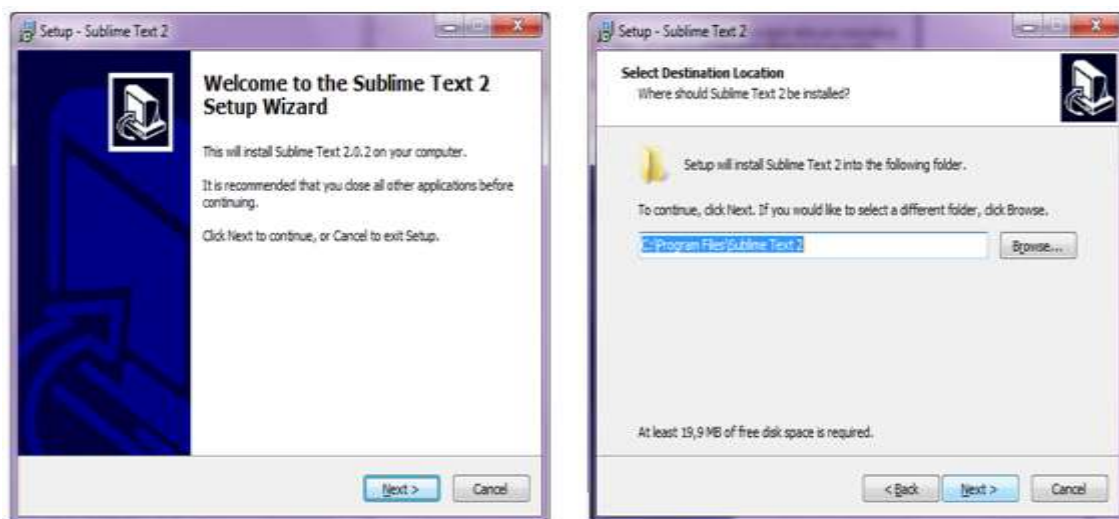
Setup - Sublime Text 2

Welcome to the Sublime Text 2 Setup Wizard

This will install Sublime Text 2.0.2 on your computer.

It is recommended that you close all other applications before continuing.

Click Next to continue, or Cancel to exit Setup.

Next >

Cancel

Setup - Sublime Text 2

Select Destination Location

Where should Sublime Text 2 be installed?

Setup will install Sublime Text 2 into the following folder.

To continue, click Next. If you would like to select a different folder, click Browse.

C:\Program Files\Sublime Text 2

Browse...

At least 19,9 MB of free disk space is required.

< Back

Next >

Cancel